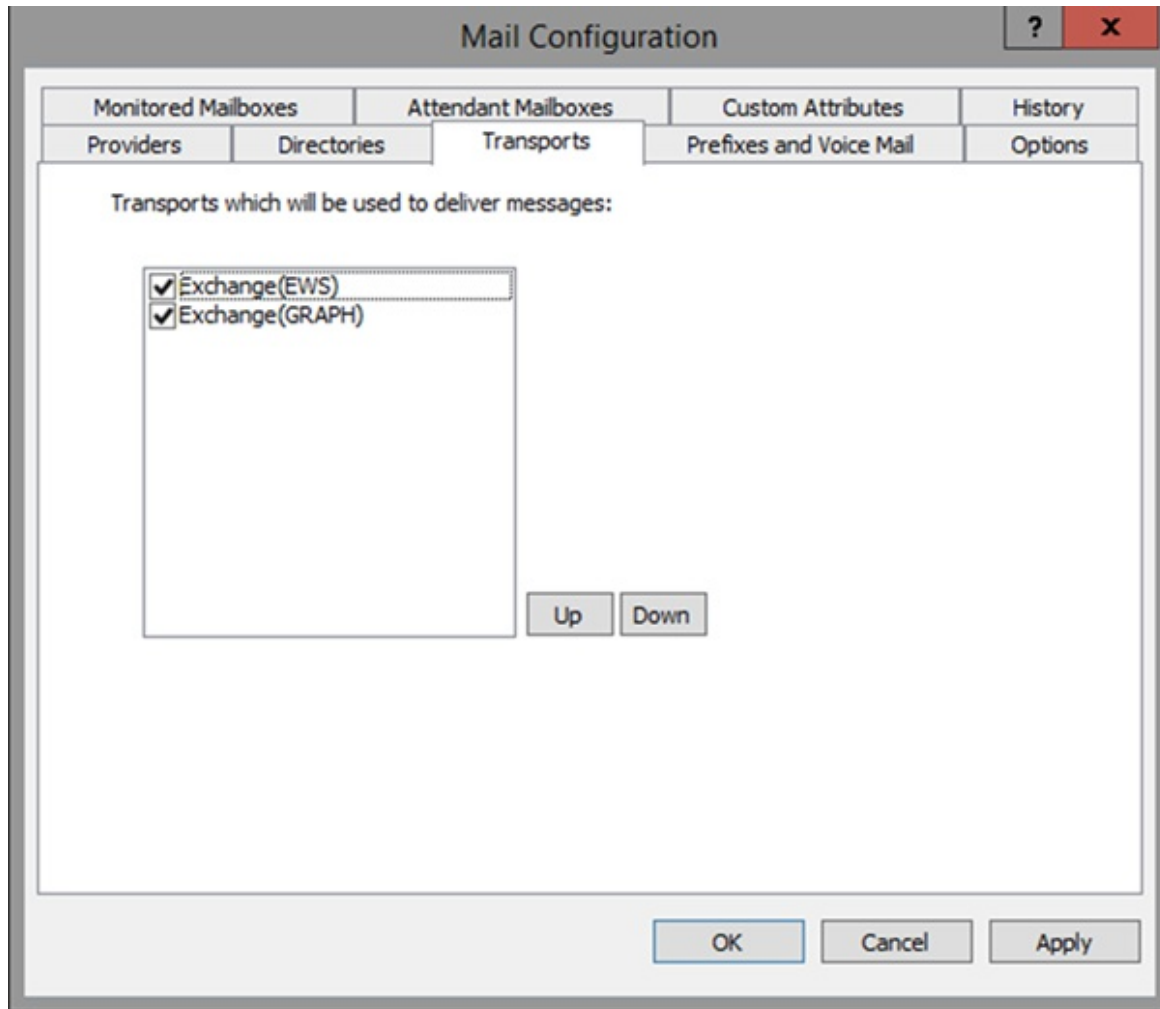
Mail Configuration

?
x

Monitored Mailboxes
Attendant Mailboxes
Custom Attributes
History
Providers
Directories
Transports
Prefixes and Voice Mail
Options

Transports which will be used to deliver messages:

Exchange(EWS)
Exchange(GRAPH)

Up
Down

OK
Cancel
Apply